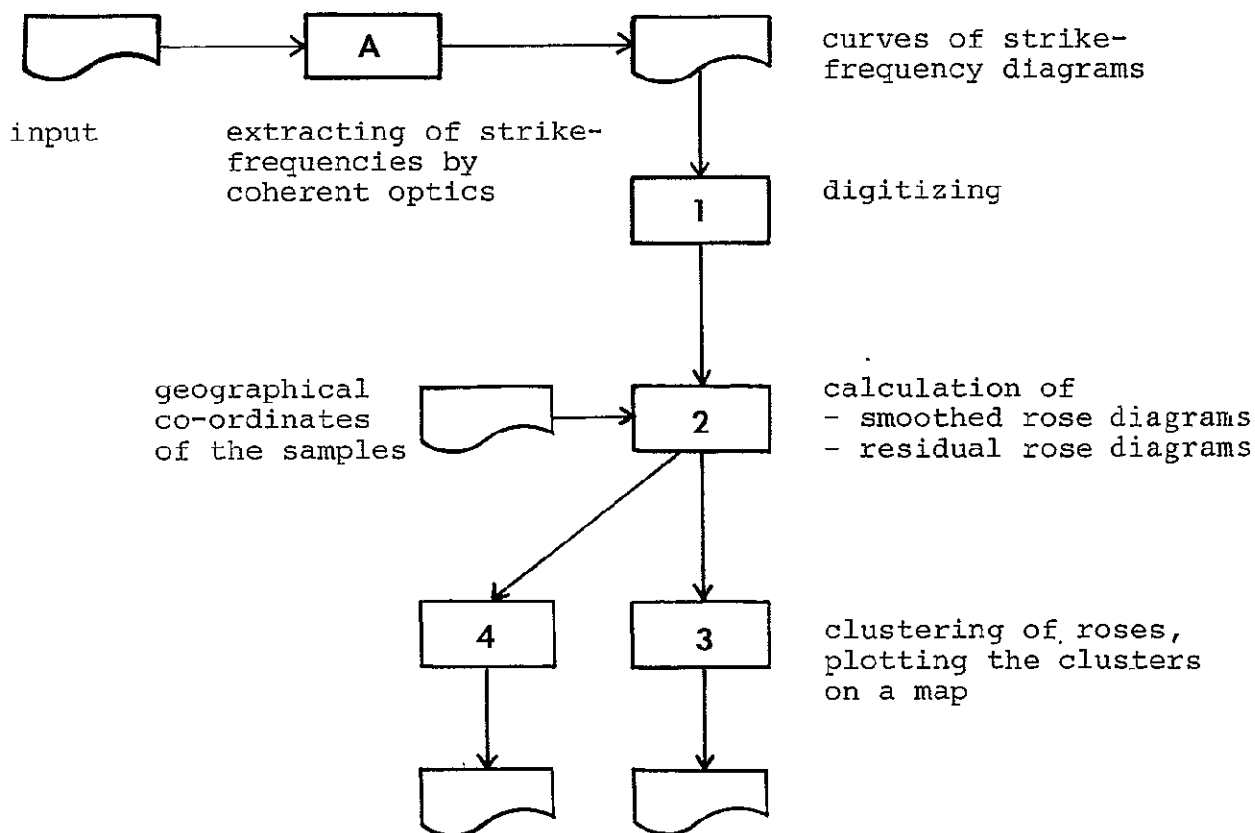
A

curves of strike-frequency diagrams

input

extracting of strike-frequencies by coherent optics

1

digitizing

geographical co-ordinates of the samples

2

calculation of
- smoothed rose diagrams
- residual rose diagrams

4

3

clustering of roses, plotting the clusters on a map